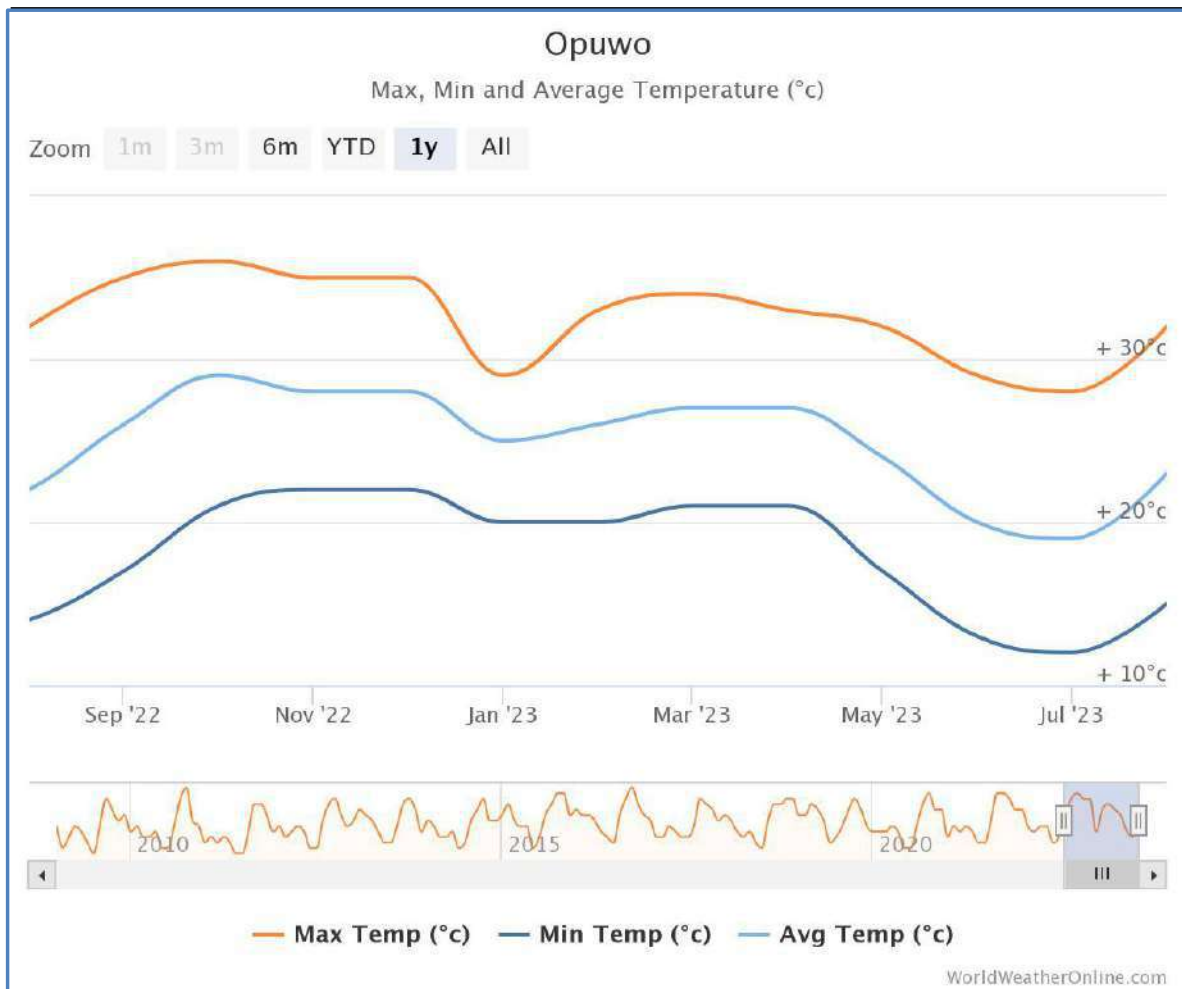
Opuwo

Max, Min and Average Temperature (°c)

Zoom 1m 3m 6m YTD 1y All

+ 30°c
+ 20°c
+ 10°c

Sep '22 Nov '22 Jan '23 Mar '23 May '23 Jul '23

2010 2015 2020

Max Temp (°c) Min Temp (°c) Avg Temp (°c)

WorldWeatherOnline.com